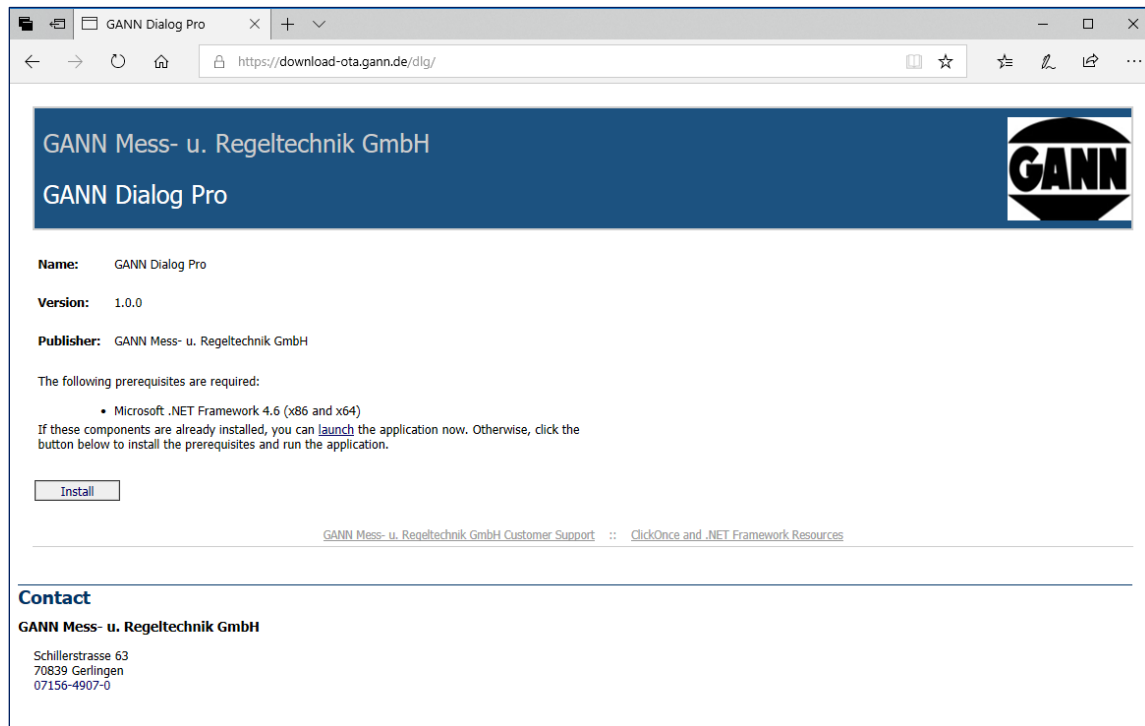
GANN Dialog Pro

https://download-ota.gann.de/dlg/

GANN Mess- u. Regeltechnik GmbH

GANN Dialog Pro

GANN

**Name:** GANN Dialog Pro

**Version:** 1.0.0

**Publisher:** GANN Mess- u. Regeltechnik GmbH

The following prerequisites are required:

- Microsoft .NET Framework 4.6 (x86 and x64)

If these components are already installed, you can launch the application now. Otherwise, click the button below to install the prerequisites and run the application.

Install

GANN Mess- u. Regeltechnik GmbH Customer Support :: ClickOnce and .NET Framework Resources

Contact

GANN Mess- u. Regeltechnik GmbH

Schillerstrasse 63
70839 Gerlingen
07156-4907-0